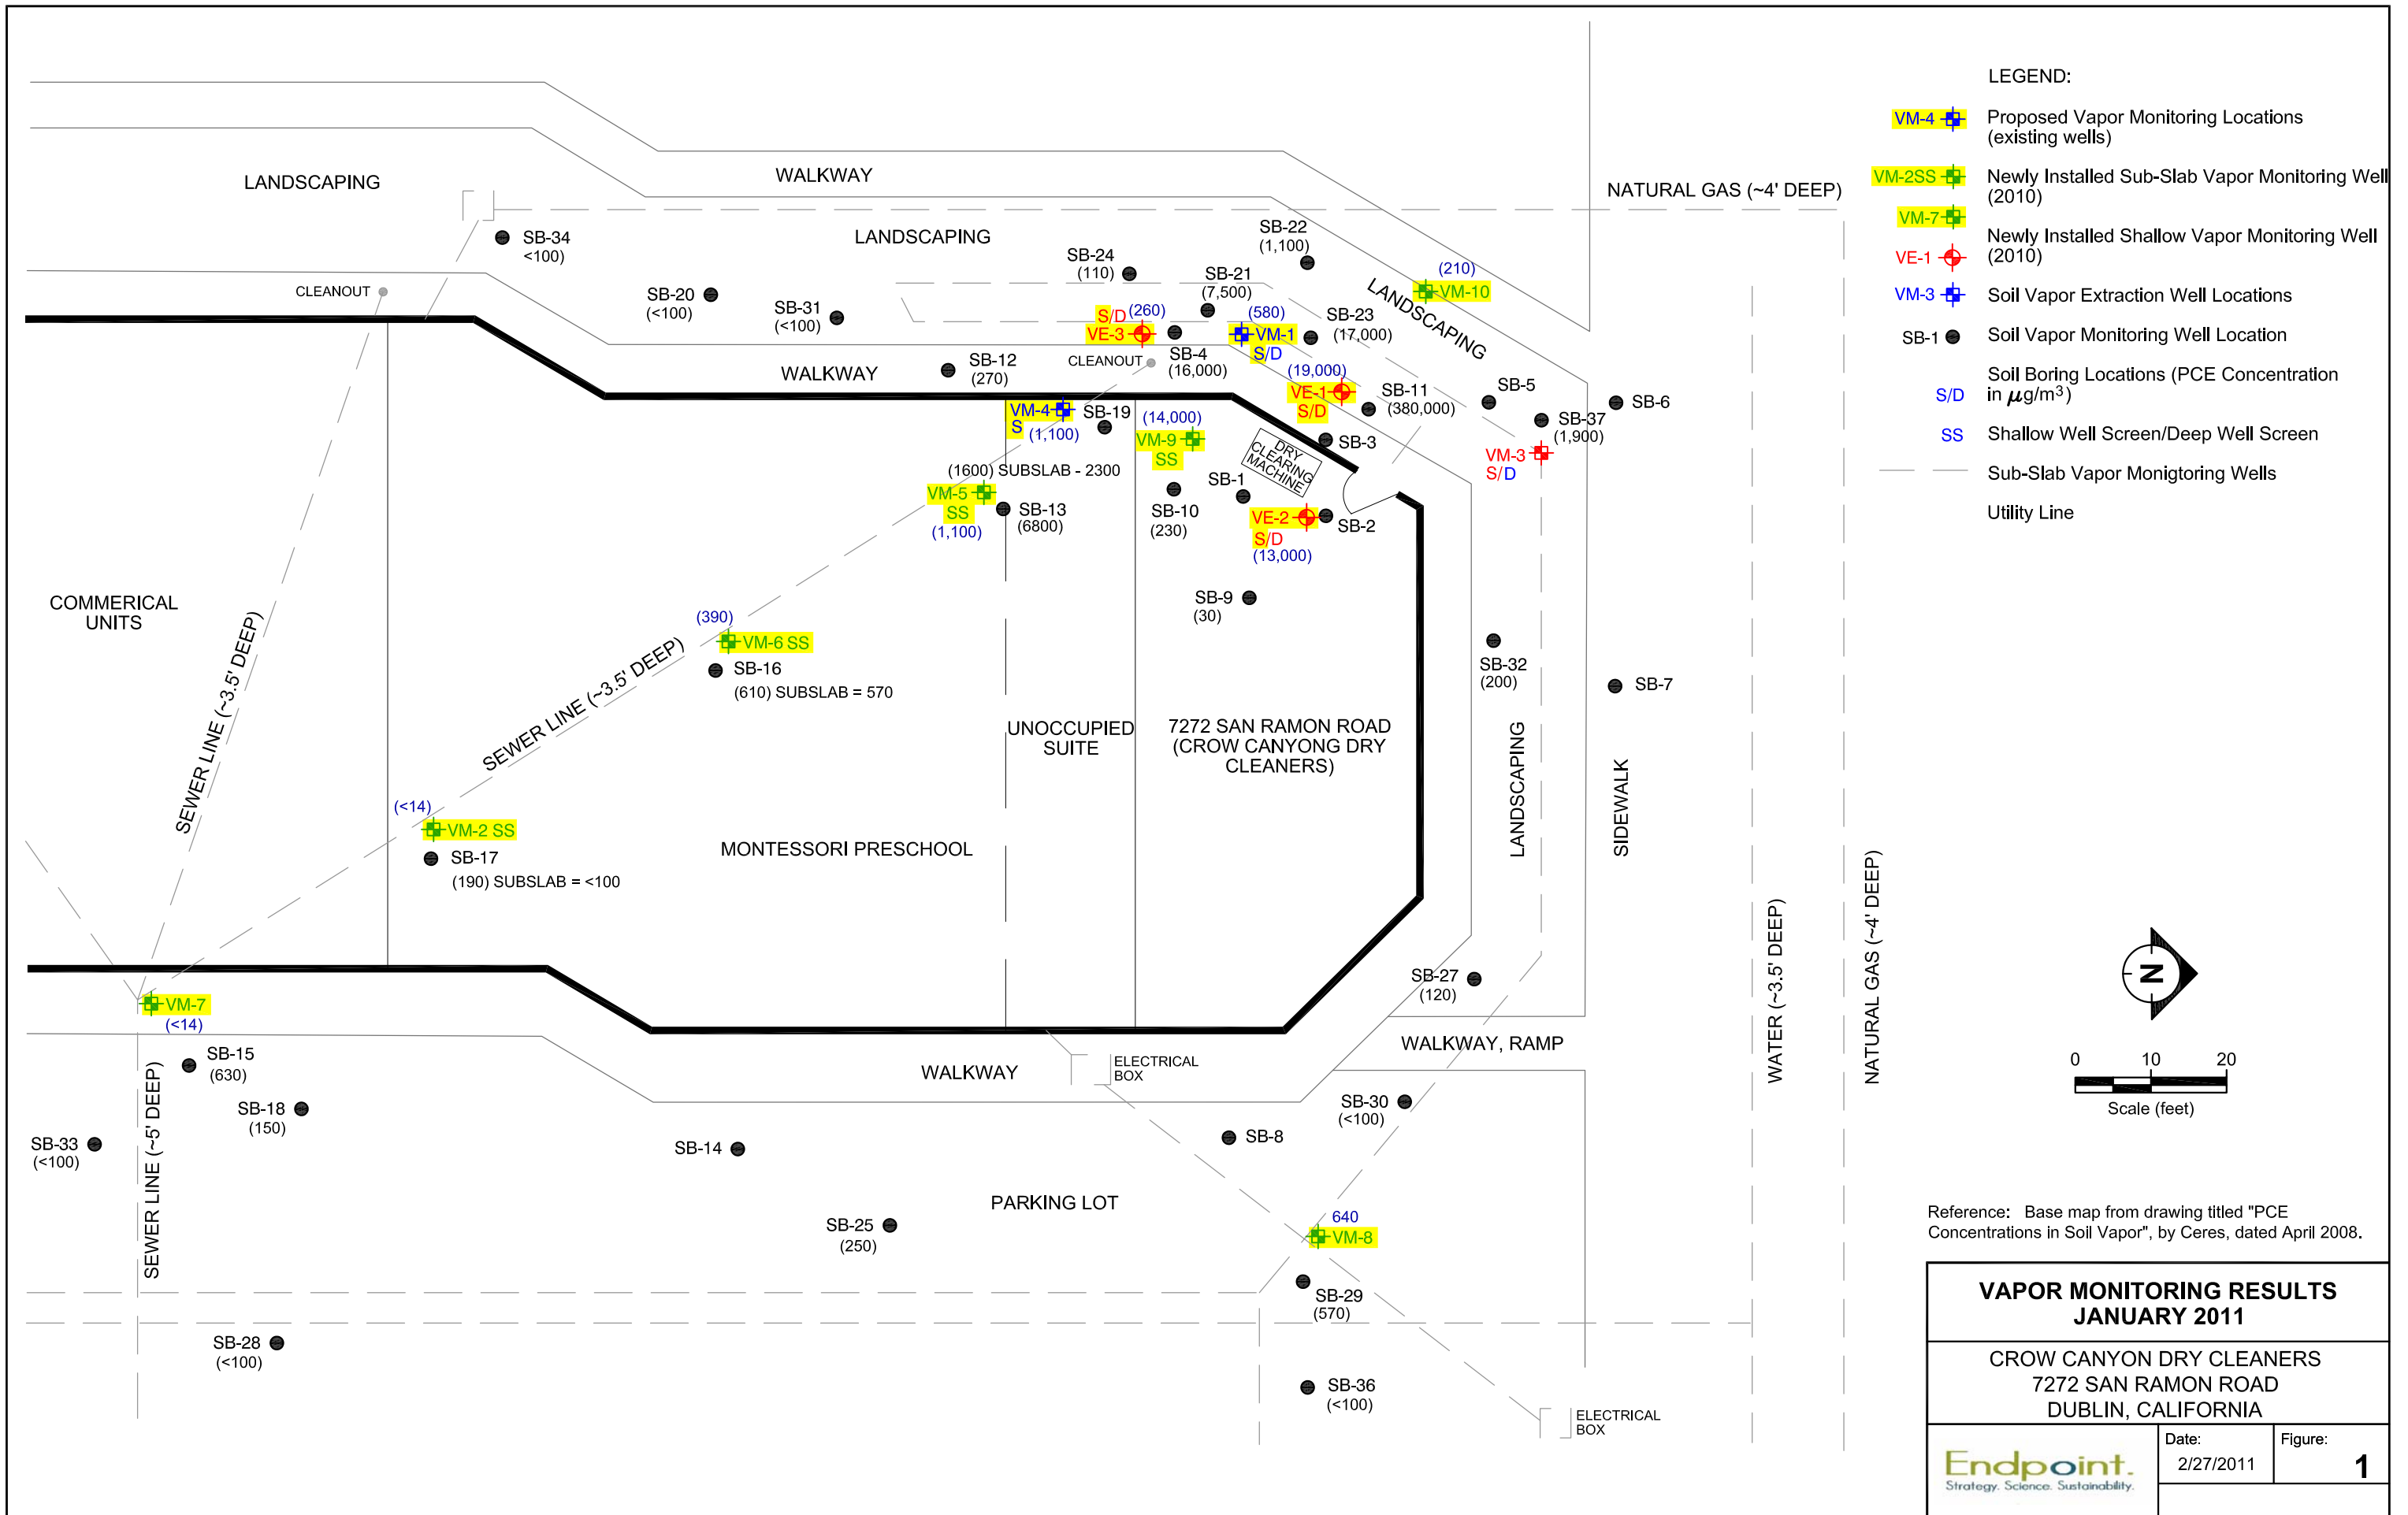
LEGEND:
VM-4 Proposed Vapor Monitoring Locations (existing wells)
VM-2SS Newly Installed Sub-Slab Vapor Monitoring Well (2010)
VM-7 Newly Installed Shallow Vapor Monitoring Well (2010)
VE-1
VM-3 Soil Vapor Extraction Well Locations
SB-1 Soil Vapor Monitoring Well Location
Soil Boring Locations (PCE Concentration in $\mu g/m^3$)
S/D Shallow Well Screen/Deep Well Screen
SS Sub-Slab Vapor Monigtoring Wells
Utility Line

LANDSCAPING
WALKWAY
LANDSCAPING
NATURAL GAS (~4' DEEP)
SB-34 <100
CLEANOUT
SB-20 (<100)
SB-31 (<100)
SB-24 (110)
SB-22 (1,100)
SB-21 (7,500)
(210) VM-10
LANDSCAPING
S/D (260) VE-3
(580) VM-1 S/D
SB-23 (17,000)
WALKWAY
SB-12 (270)
CLEANOUT
SB-4 (16,000)
(19,000) VE-1 S/D
SB-11 (380,000)
SB-5
SB-6
SB-37 (1,900)
VM-3 S/D
VM-4 S (1,100)
SB-19
(14,000) VM-9 SS
DRY CLEANING MACHINE
SB-3
(1600) SUBSLAB - 2300
VM-5 SS (1,100)
SB-13 (6800)
SB-1
SB-10 (230)
VE-2 S/D (13,000)
SB-2
COMMERICAL UNITS
SB-9 (30)
(390) VM-6 SS
SB-16 (610) SUBSLAB = 570
SB-32 (200)
SB-7
SEWER LINE (~3.5' DEEP)
SEWER LINE (~3.5' DEEP)
UNOCCUPIED SUITE
7272 SAN RAMON ROAD (CROW CANYONG DRY CLEANERS)
LANDSCAPING
SIDEWALK
(<14) VM-2 SS
SB-17 (190) SUBSLAB = <100
MONTESSORI PRESCHOOL
WATER (~3.5' DEEP)
NATURAL GAS (~4' DEEP)
SB-27 (120)
VM-7 (<14)
WALKWAY, RAMP
SB-15 (630)
WALKWAY
ELECTRICAL BOX
SB-18 (150)
SB-30 (<100)
SB-33 (<100)
SEWER LINE (~5' DEEP)
SB-14
SB-8
N
0 10 20
Scale (feet)
PARKING LOT
SB-25 (250)
640 VM-8
SB-29 (570)
SB-28 (<100)
SB-36 (<100)
ELECTRICAL BOX

Reference: Base map from drawing titled "PCE Concentrations in Soil Vapor", by Ceres, dated April 2008.

VAPOR MONITORING RESULTS JANUARY 2011
CROW CANYON DRY CLEANERS
7272 SAN RAMON ROAD
DUBLIN, CALIFORNIA
Endpoint. Strategy. Science. Sustainability.
Date: 2/27/2011
Figure: 1